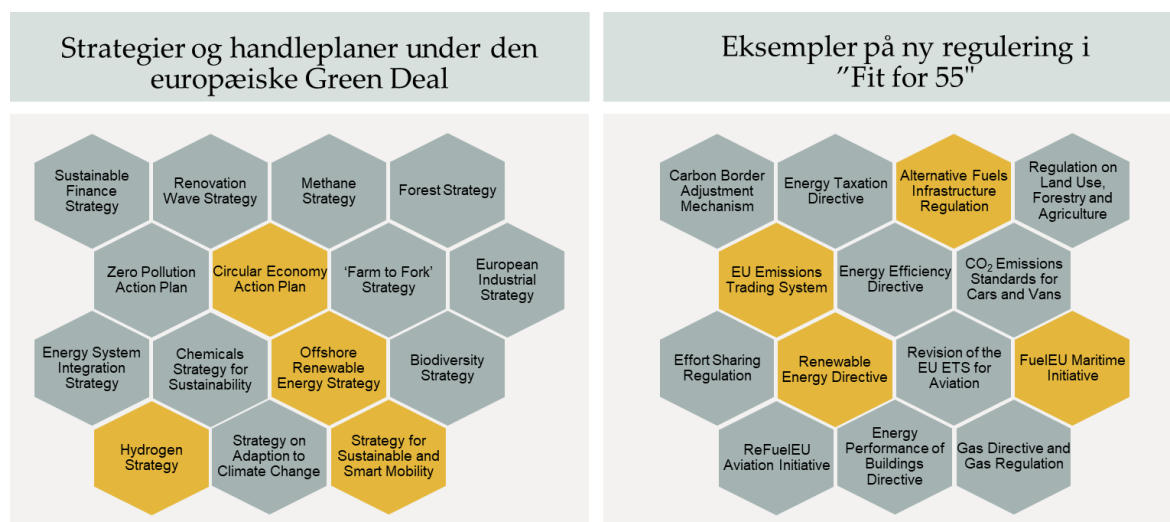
Strategier og handleplaner under den europæiske Green Deal

Sustainable Finance Strategy

Renovation Wave Strategy

Methane Strategy

Forest Strategy

Zero Pollution Action Plan

Circular Economy Action Plan

'Farm to Fork' Strategy

European Industrial Strategy

Energy System Integration Strategy

Chemicals Strategy for Sustainability

Offshore Renewable Energy Strategy

Biodiversity Strategy

Hydrogen Strategy

Strategy on Adaption to Climate Change

Strategy for Sustainable and Smart Mobility

Eksempler på ny regulering i "Fit for 55"

Carbon Border Adjustment Mechanism

Energy Taxation Directive

Alternative Fuels Infrastructure Regulation

Regulation on Land Use, Forestry and Agriculture

EU Emissions Trading System

Energy Efficiency Directive

$CO_2$ Emissions Standards for Cars and Vans

Effort Sharing Regulation

Renewable Energy Directive

Revision of the EU ETS for Aviation

FuelEU Maritime Initiative

ReFuelEU Aviation Initiative

Energy Performance of Buildings Directive

Gas Directive and Gas Regulation